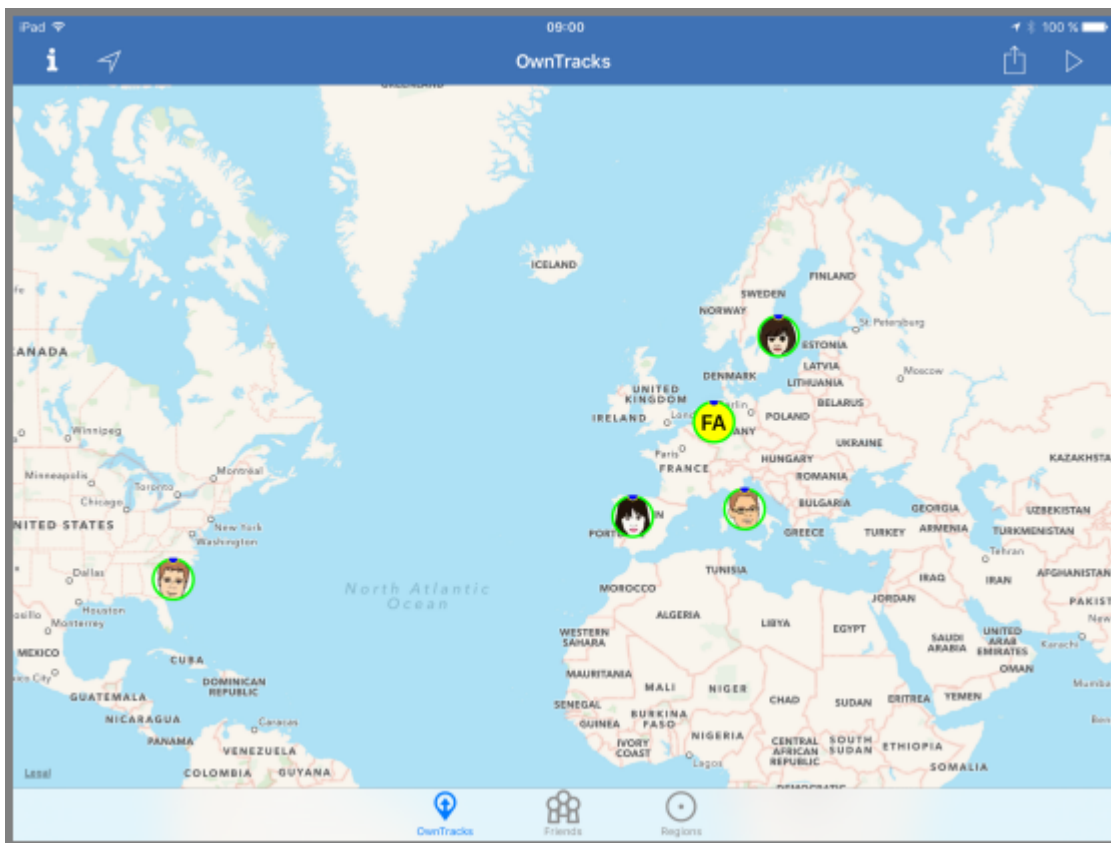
iPad 09:00 100 %

OwnTracks

ICELAND
FINLAND
SWEDEN
NORWAY
St Petersburg
ESTONIA
LATVIA
DENMARK
Moscow
LITHUANIA
UNITED KINGDOM
BELARUS
IRELAND
FA
POLAND
UKRAINE
Paris
FRANCE
HUNGARY
KAZAKHSTAN
ROMANIA
BULGARIA
GEORGIA
UZBEKISTAN
ARMENIA
TURKMENISTAN
TURKEY
GREECE
Tehran
TUNISIA
IRAQ
IRAN
AFGHANISTAN
MOROCCO
JORDAN
PAKIST
ALGERIA
LIBYA
EGYPT
WESTERN SAHARA
SAUDI ARABIA
UNITED ARAB EMIRATES
Karachi
OMAN
MAURITANIA
MALI
NIGER
CHAD
SUDAN
ERITREA
YEMEN
SENEGAL
BURKINA FASO
GUINEA
NIGERIA
IVORY COAST
CENTRAL AFRICAN REPUBLIC
SOUTH SUDAN
ETHIOPIA
Lagos
SOMALIA
CANADA
Winnipeg
Minneapolis
Montreal
Toronto
Chicago
UNITED STATES
New York
Washington
Dallas
Houston
Monterrey
MEXICO
CUBA
DOMINICAN REPUBLIC
GUATEMALA
NICARAGUA
Caracas
PANAMA
VENEZUELA
COLOMBIA
GUYANA
North Atlantic Ocean
Legal

OwnTracks
Friends
Regions